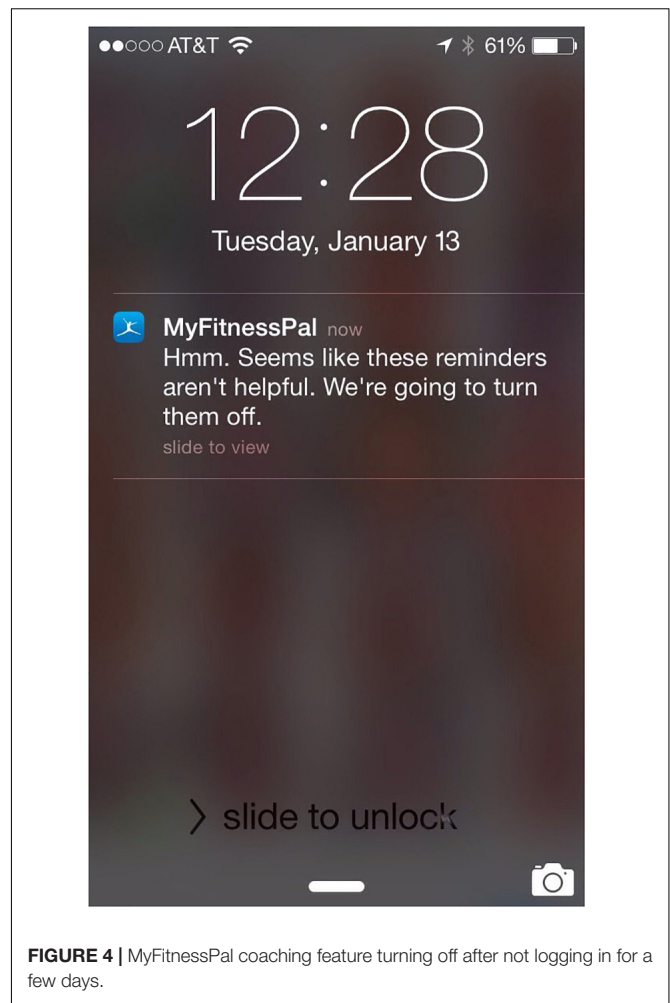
●●○○○ AT&T 61%

12:28

Tuesday, January 13

MyFitnessPal now
Hmm. Seems like these reminders aren't helpful. We're going to turn them off.
slide to view

> slide to unlock

**FIGURE 4 |** MyFitnessPal coaching feature turning off after not logging in for a few days.